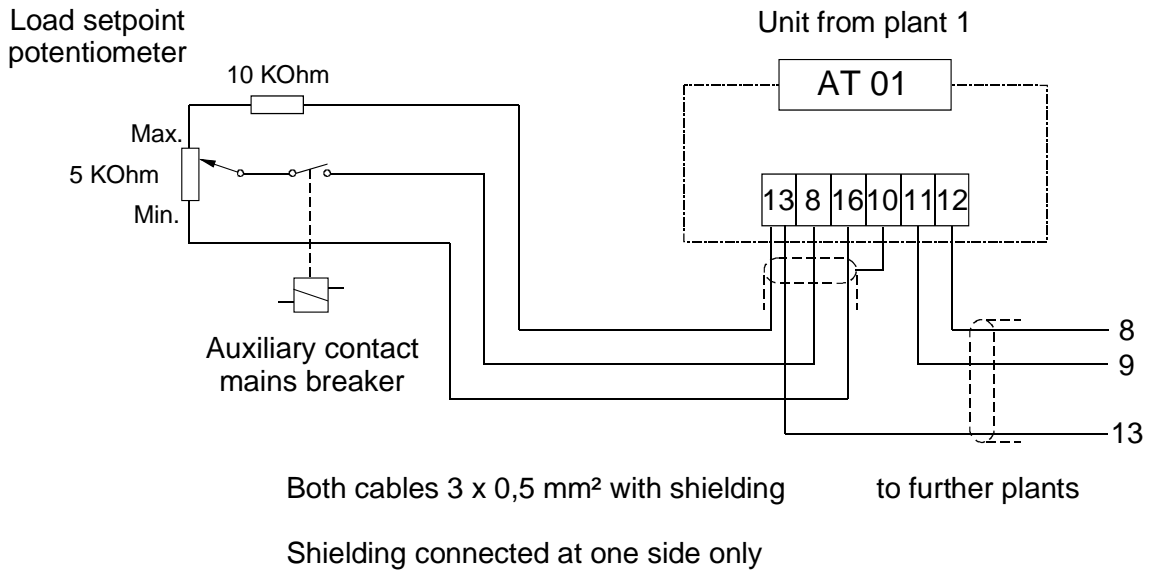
Load setpoint potentiometer

Unit from plant 1

10 KOhm

AT 01

Max.

5 KOhm

Min.

13 8 16 10 11 12

Auxiliary contact mains breaker

8

9

13

Both cables 3 x 0,5 mm² with shielding

to further plants

Shielding connected at one side only